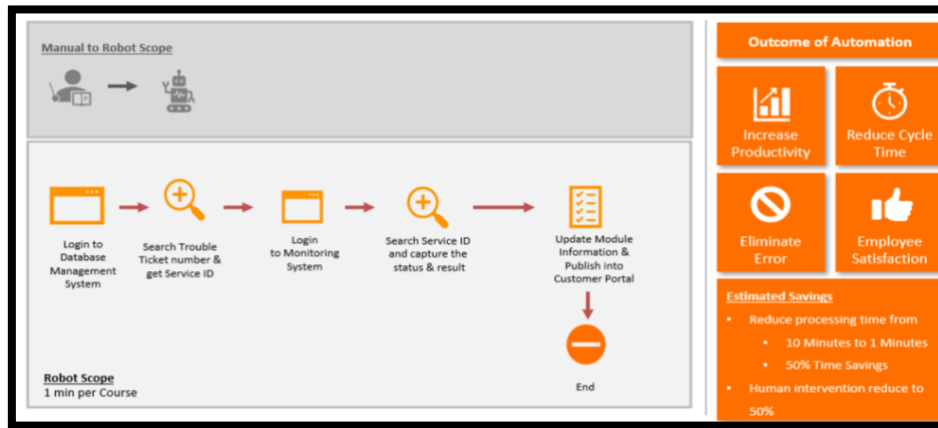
Manual to Robot Scope

Login to Database Management System

Search Trouble Ticket number & get Service ID

Login to Monitoring System

Search Service ID and capture the status & result

Update Module Information & Publish into Customer Portal

End

Robot Scope
1 min per Course

Outcome of Automation

Increase Productivity

Reduce Cycle Time

Eliminate Error

Employee Satisfaction

Estimated Savings

• Reduce processing time from
• 10 Minutes to 1 Minutes
• 50% Time Savings
• Human intervention reduce to 50%